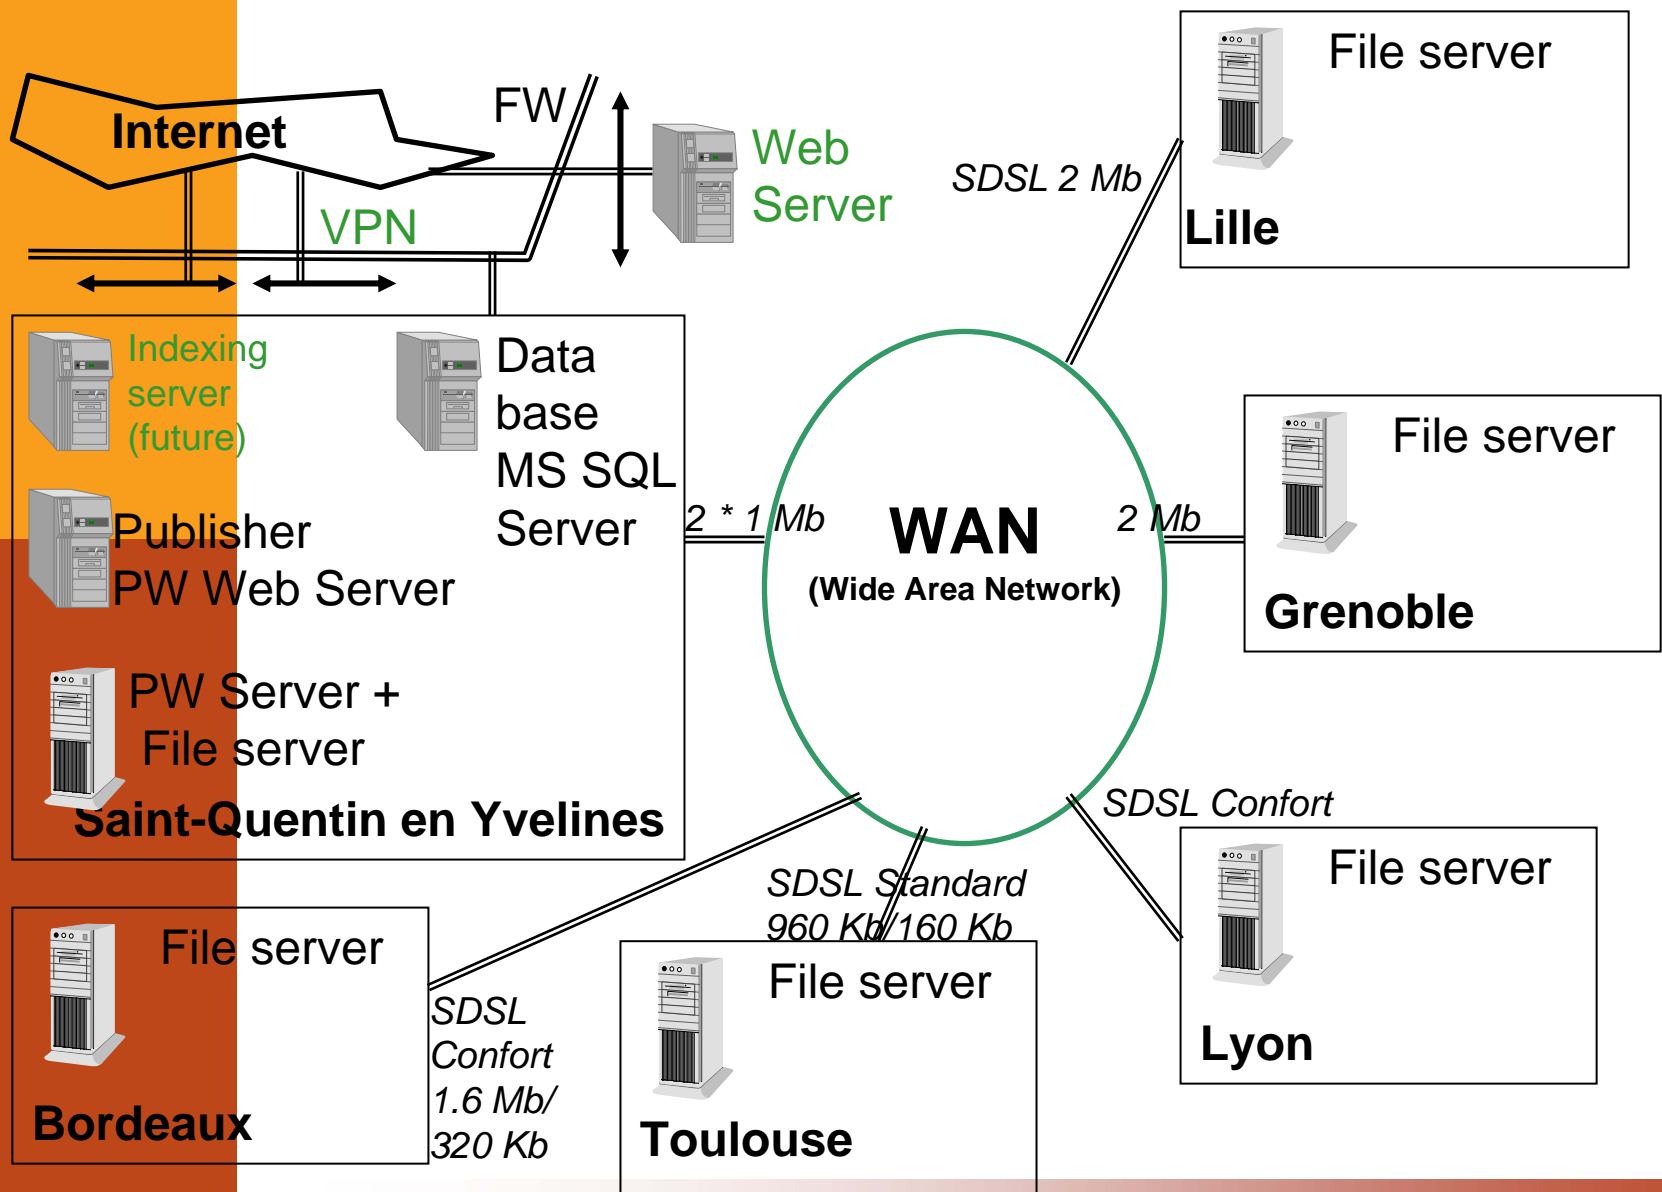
Internet

FW

VPN

Web Server

SDSL 2 Mb

File server

Lille

Indexing server (future)

Data base MS SQL Server

Publisher PW Web Server

PW Server + File server

Saint-Quentin en Yvelines

2 * 1 Mb

WAN
(Wide Area Network)

2 Mb

File server

Grenoble

SDSL Confort

File server

Lyon

SDSL Standard 960 Kb/160 Kb

File server

Toulouse

File server

Bordeaux

SDSL Confort 1.6 Mb/ 320 Kb